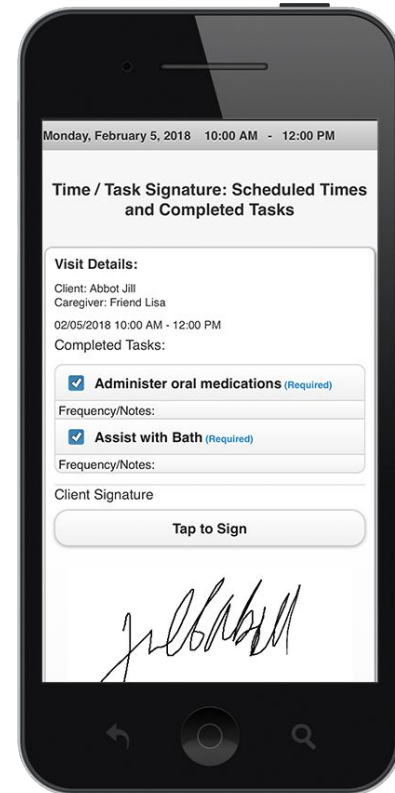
Monday, February 5, 2018 10:00 AM - 12:00 PM

Time / Task Signature: Scheduled Times and Completed Tasks

Visit Details:

Client: Abbot Jill
Caregiver: Friend Lisa

02/05/2018 10:00 AM - 12:00 PM

Completed Tasks:

Administer oral medications (Required)

Frequency/Notes:

Assist with Bath (Required)

Frequency/Notes:

Client Signature

Tap to Sign

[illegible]